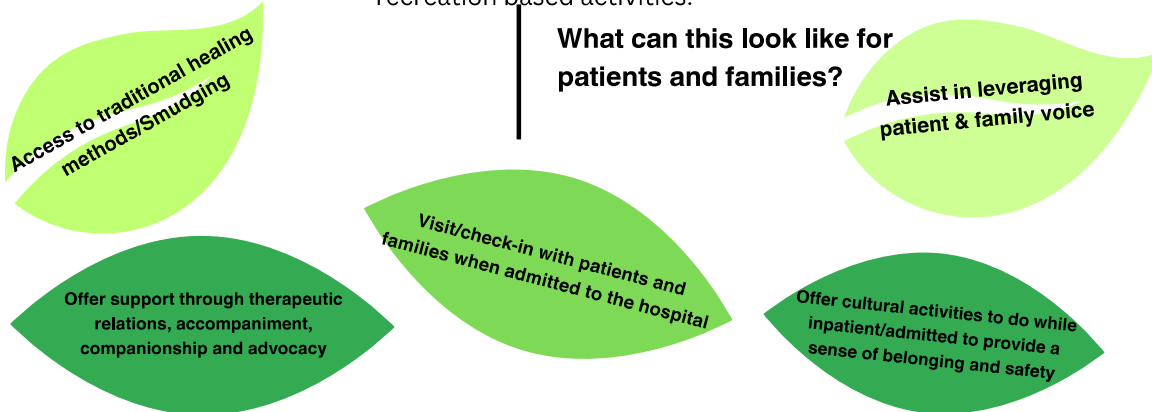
recreation based activities.

What can this look like for patients and families?

Access to traditional healing methods/Smudging

Assist in leveraging patient & family voice

Visit/check-in with patients and families when admitted to the hospital

Offer support through therapeutic relations, accompaniment, companionship and advocacy

Offer cultural activities to do while inpatient/admitted to provide a sense of belonging and safety